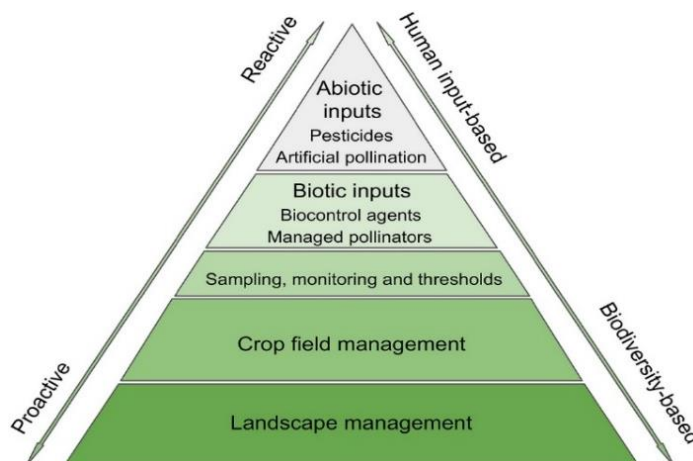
Reactive

Proactive

Human input-based

Biodiversity-based

Abiotic inputs
Pesticides
Artificial pollination

Biotic inputs
Biocontrol agents
Managed pollinators

Sampling, monitoring and thresholds

Crop field management

Landscape management